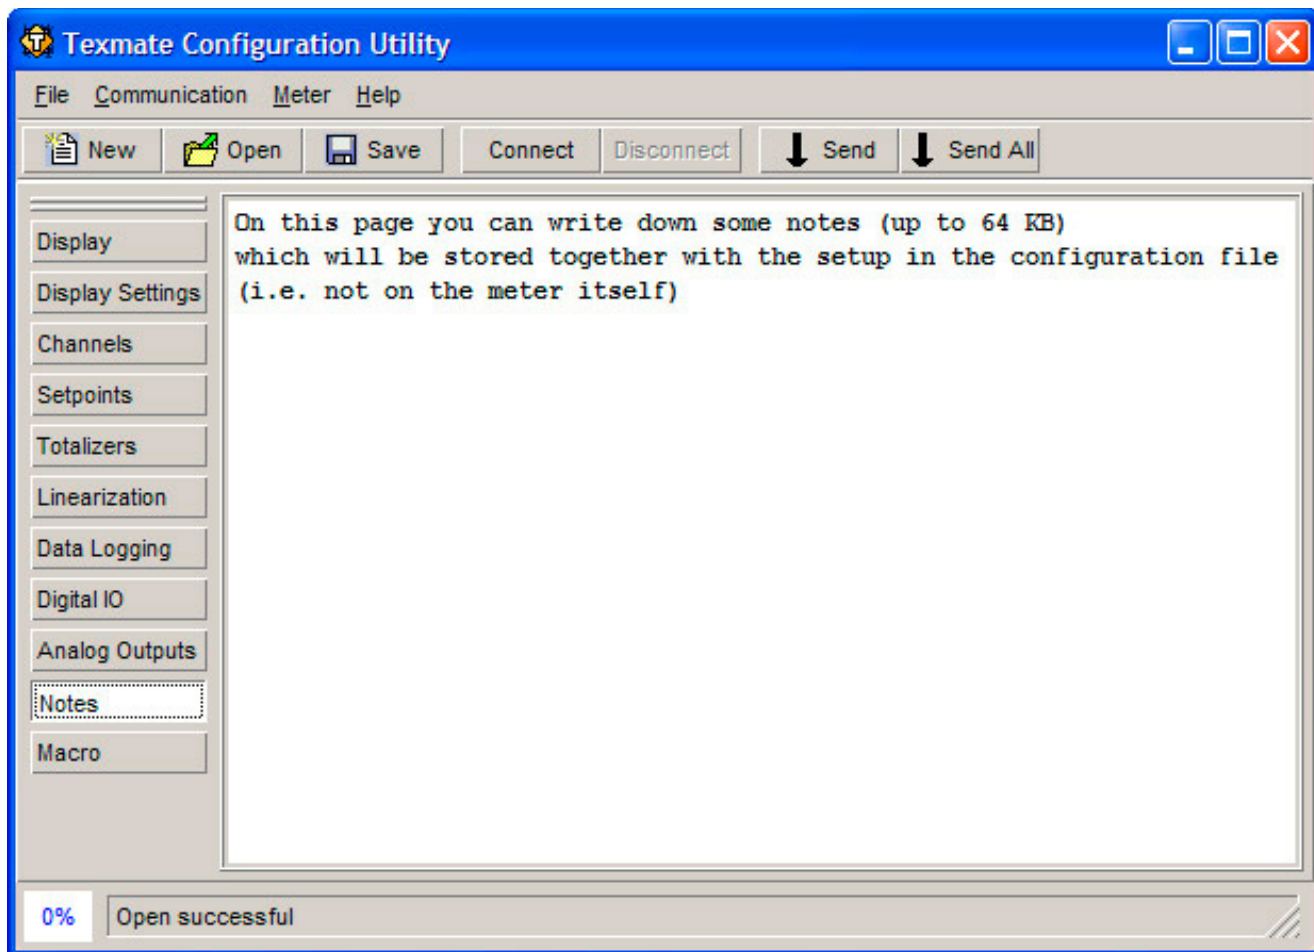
Texmate Configuration Utility

File Communication Meter Help

New Open Save Connect Disconnect Send Send All

Display
Display Settings
Channels
Setpoints
Totalizers
Linearization
Data Logging
Digital IO
Analog Outputs
Notes
Macro

On this page you can write down some notes (up to 64 KB)
which will be stored together with the setup in the configuration file
(i.e. not on the meter itself)

0% Open successful